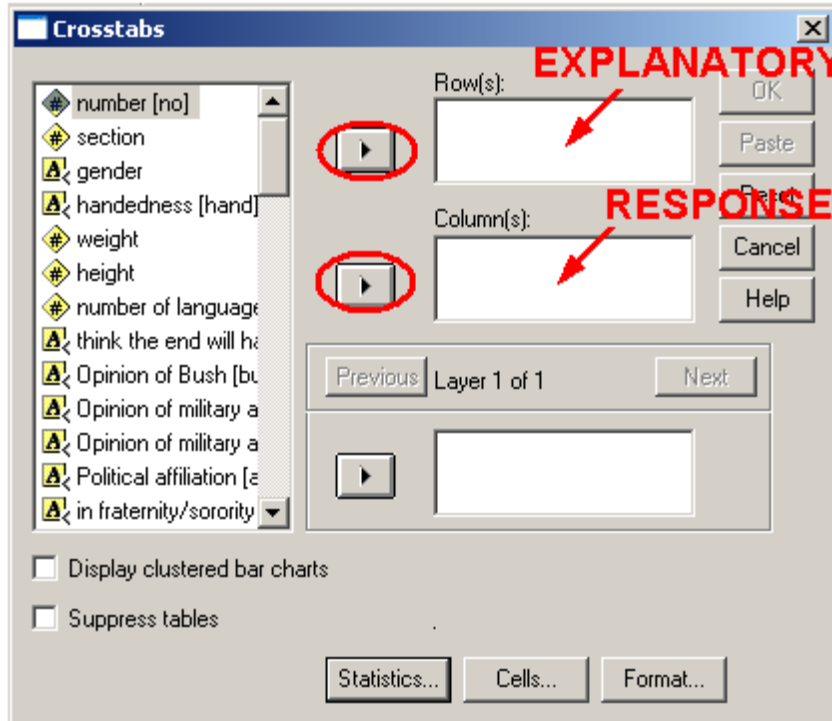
Crosstabs

number [no]
section
gender
handedness [hand]
weight
height
number of language
think the end will ha
Opinion of Bush [bu
Opinion of military a
Opinion of military a
Political affiliation [a
in fraternity/sorority

Row(s):
EXPLANATORY
Column(s):
RESPONSE

OK
Paste
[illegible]
Cancel
Help

Previous
Layer 1 of 1
Next

Display clustered bar charts
Suppress tables

Statistics...
Cells...
Format...